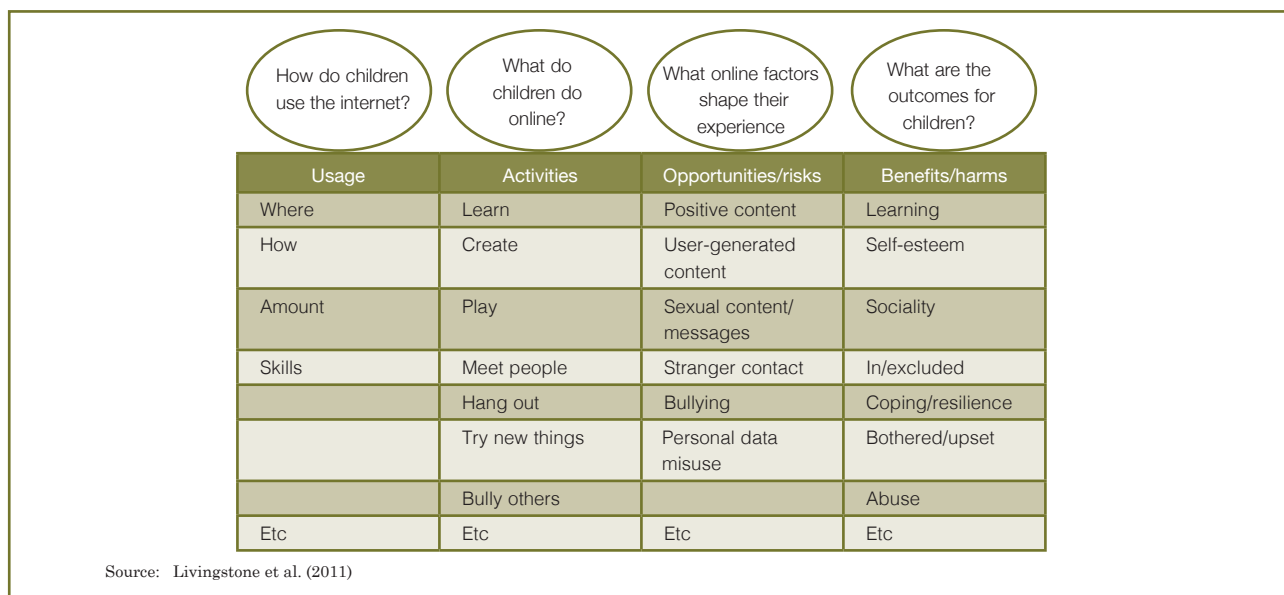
How do children use the internet?

What do children do online?

What online factors shape their experience

What are the outcomes for children?

| Usage | Activities | Opportunities/risks | Benefits/harms |
|---|---|---|---|
| Where | Learn | Positive content | Learning |
| How | Create | User-generated content | Self-esteem |
| Amount | Play | Sexual content/ messages | Sociality |
| Skills | Meet people | Stranger contact | In/excluded |
| | Hang out | Bullying | Coping/resilience |
| | Try new things | Personal data misuse | Bothered/upset |
| | Bully others | | Abuse |
| Etc | Etc | Etc | Etc |

Source: Livingstone et al. (2011)